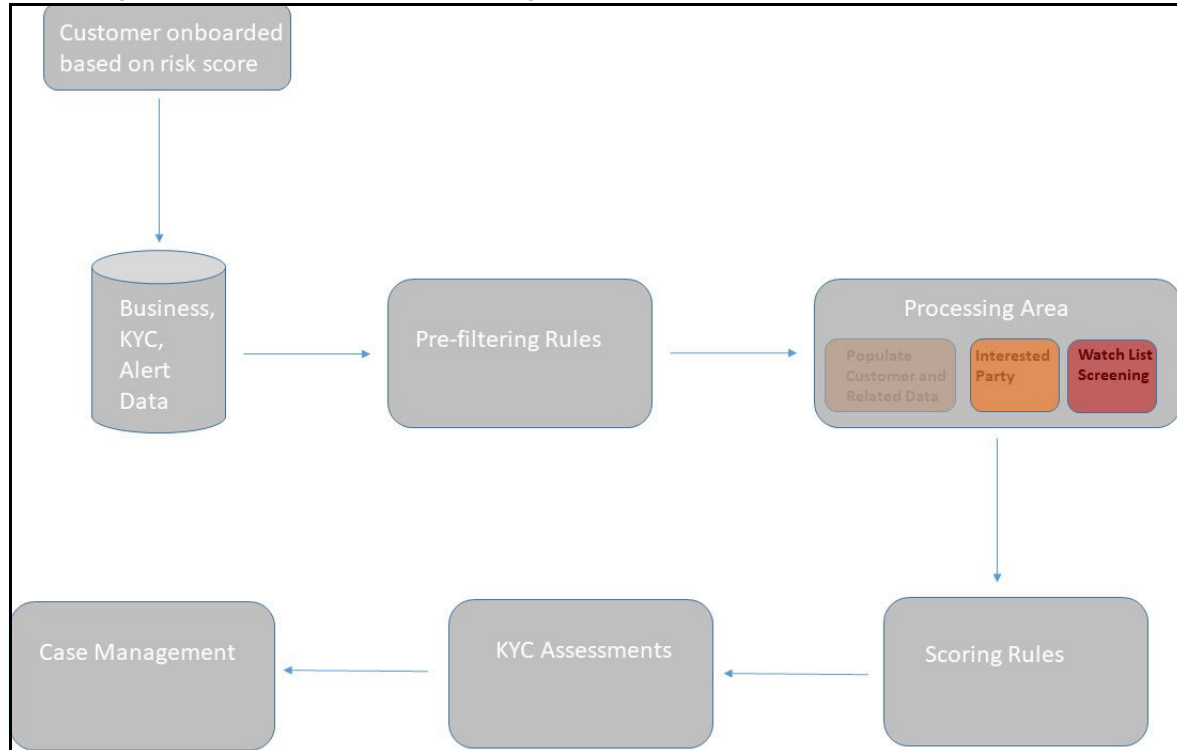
Customer onboarded based on risk score

Business, KYC, Alert Data

Pre-filtering Rules

Processing Area

Populate Customer and Related Data

Interested Party

Watch List Screening

Scoring Rules

KYC Assessments

Case Management